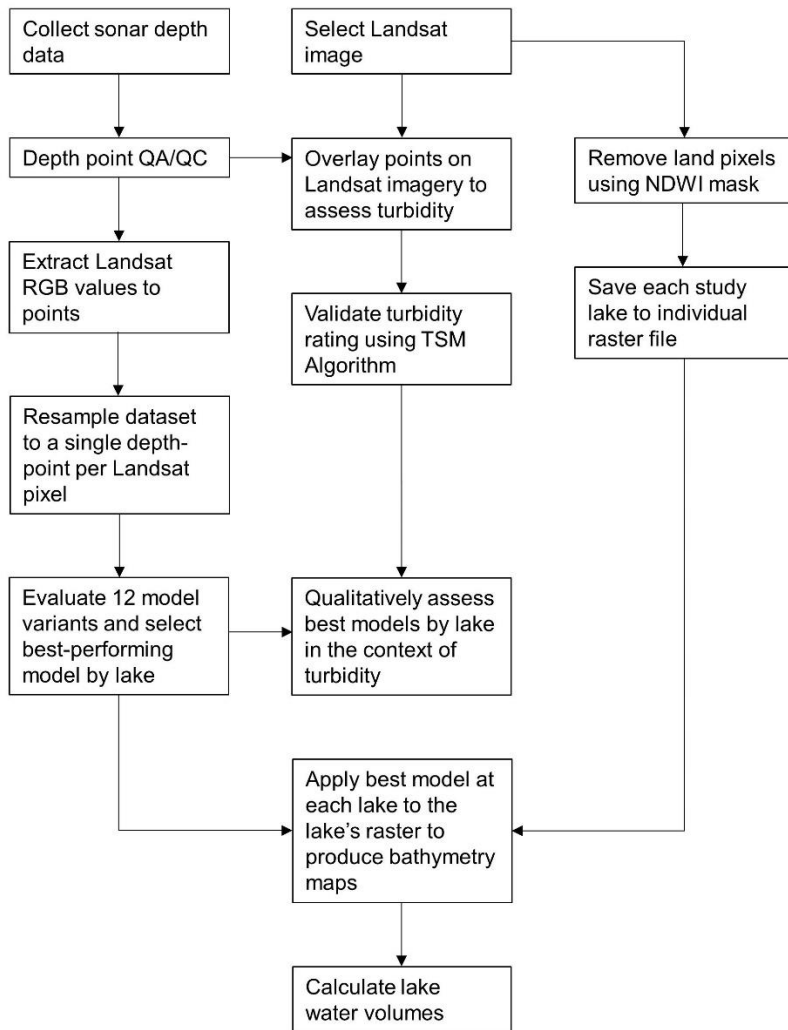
Collect sonar depth data

Select Landsat image

Depth point QA/QC

Overlay points on Landsat imagery to assess turbidity

Remove land pixels using NDWI mask

Extract Landsat RGB values to points

Validate turbidity rating using TSM Algorithm

Save each study lake to individual raster file

Resample dataset to a single depth-point per Landsat pixel

Evaluate 12 model variants and select best-performing model by lake

Qualitatively assess best models by lake in the context of turbidity

Apply best model at each lake to the lake's raster to produce bathymetry maps

Calculate lake water volumes